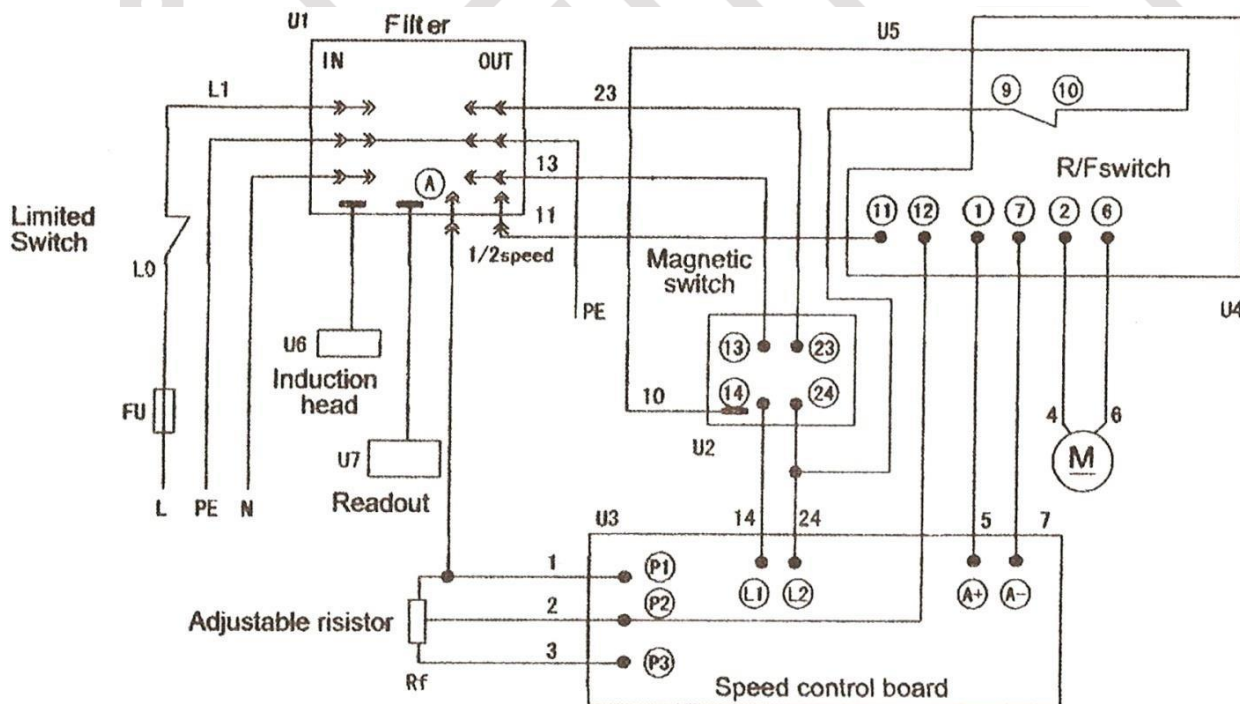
U1 Filter
IN OUT
L1
23
13
11
A
1/2speed
U5
9 10
R/Fswitch
11 12 1 7 2 6
Limited Switch
L0
Magnetic switch
PE
U4
U6
Induction head
13 23
14 24
10
U2
4 6
M
FU
U7
Readout
L PE N
U3 14 24 5 7
1
P1
L1 L2
A+ A−
2
P2
Adjustable risistor
3
P3
Rf
Speed control board